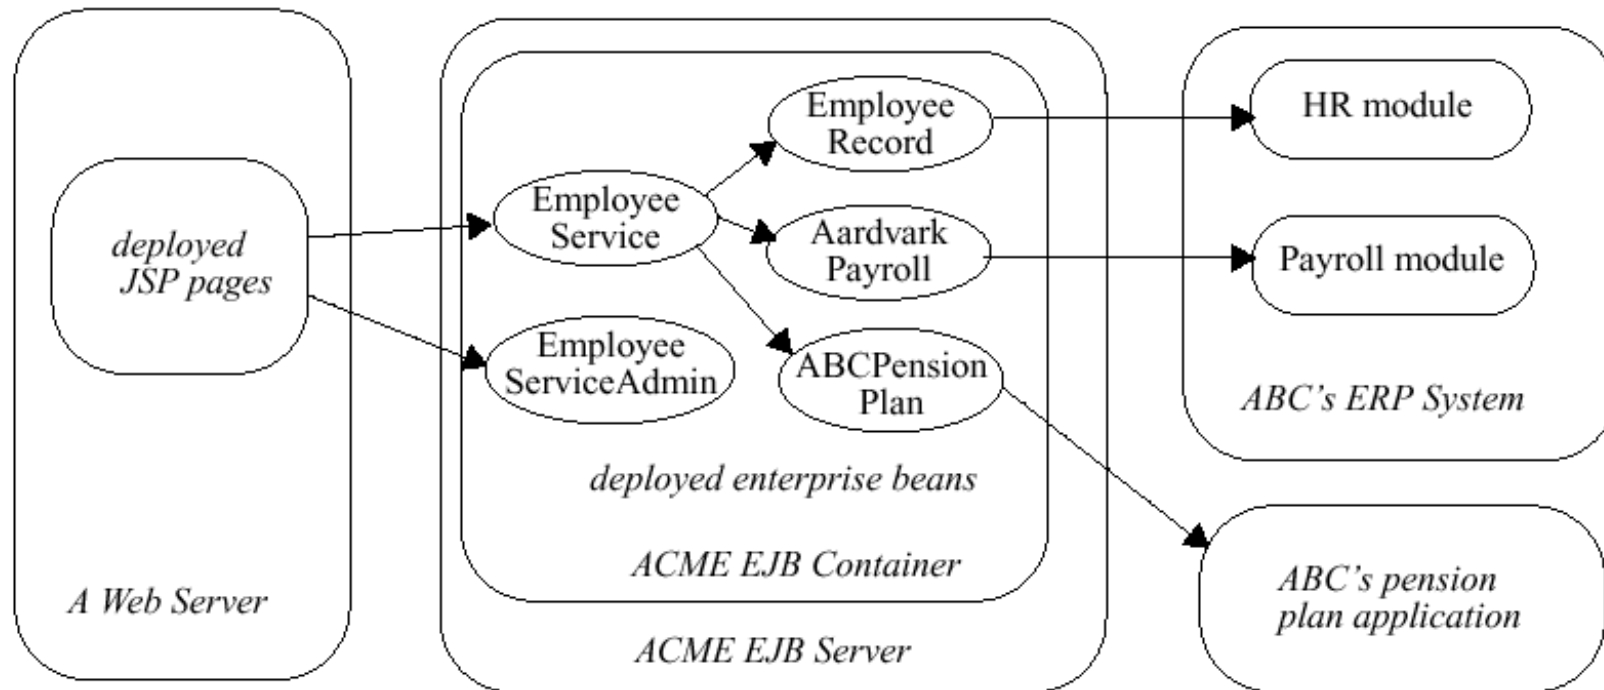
deployed JSP pages

A Web Server

Employee Record

Employee Service

Aardvark Payroll

Employee ServiceAdmin

ABCPension Plan

deployed enterprise beans

ACME EJB Container

ACME EJB Server

HR module

Payroll module

ABC's ERP System

ABC's pension plan application